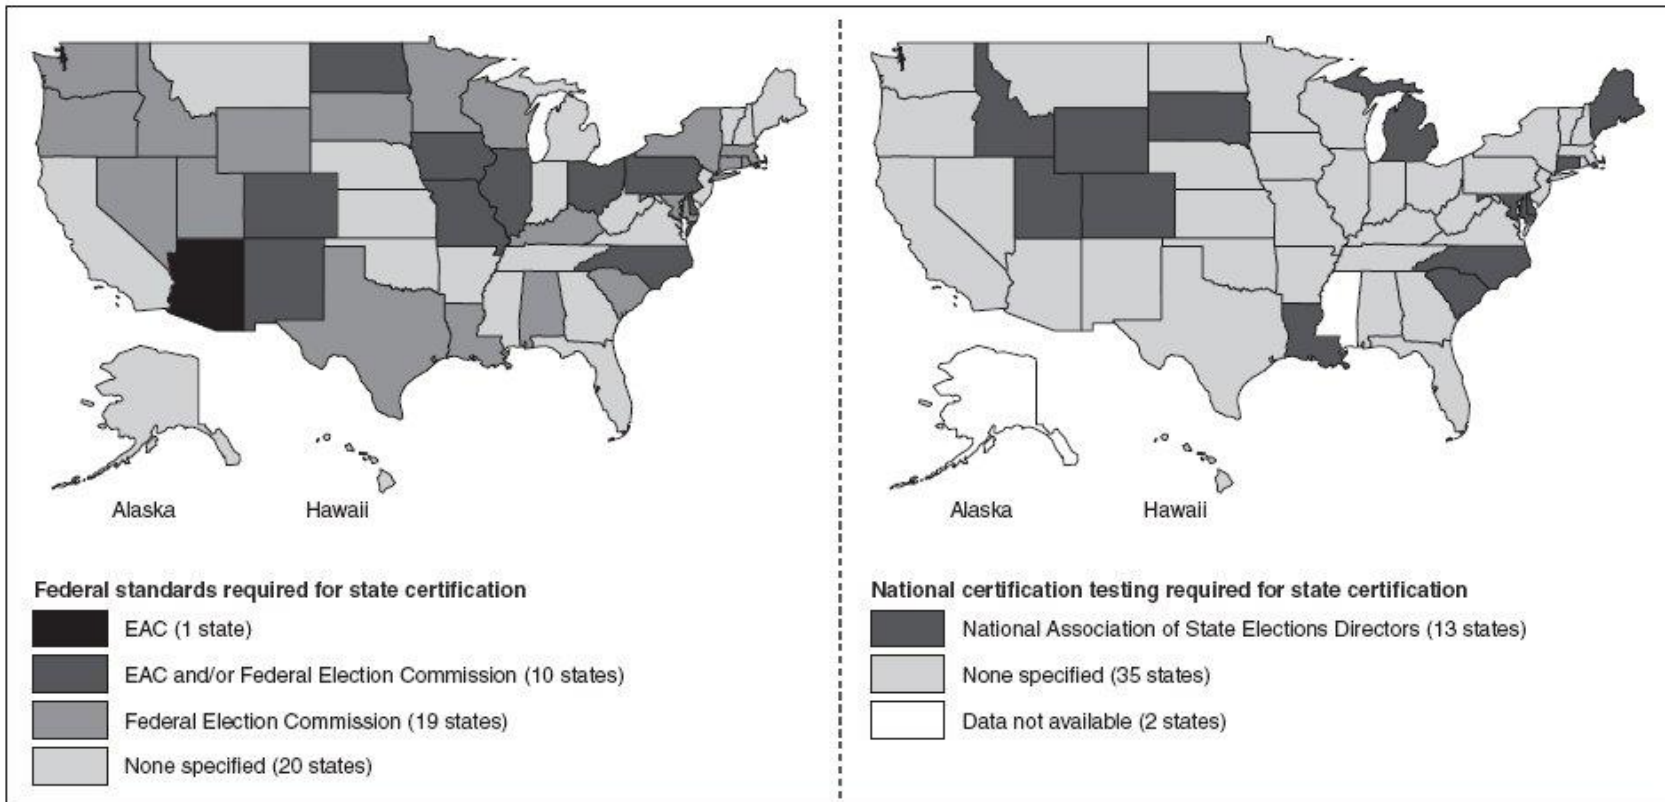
Alaska

Hawaii

Federal standards required for state certification

EAC (1 state)

EAC and/or Federal Election Commission (10 states)

Federal Election Commission (19 states)

None specified (20 states)

Alaska

Hawaii

National certification testing required for state certification

National Association of State Elections Directors (13 states)

None specified (35 states)

Data not available (2 states)